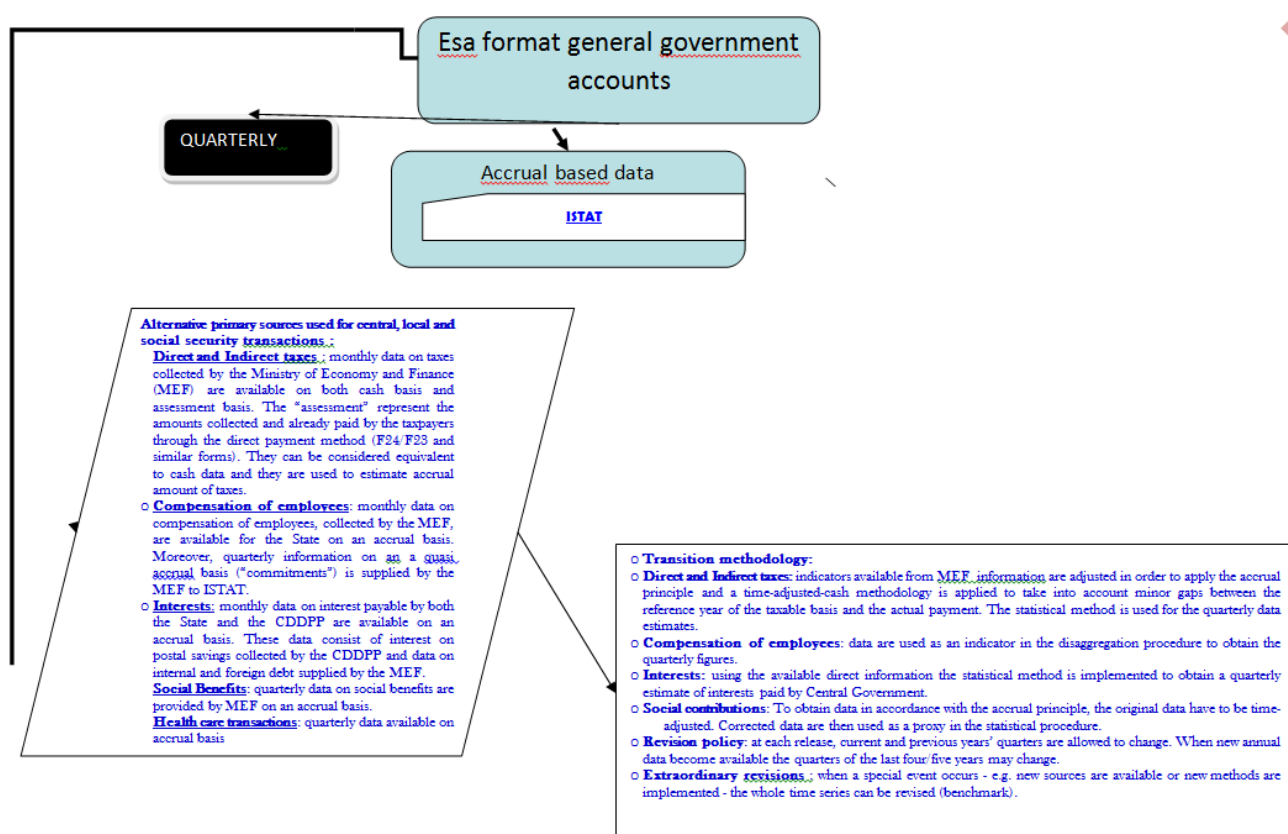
Esa format general government accounts

QUARTERLY

Accrual based data

ISTAT

Alternative primary sources used for central, local and social security transactions :

Direct and Indirect taxes : monthly data on taxes collected by the Ministry of Economy and Finance (MEF) are available on both cash basis and assessment basis. The "assessment" represent the amounts collected and already paid by the taxpayers through the direct payment method (F24/F23 and similar forms). They can be considered equivalent to cash data and they are used to estimate accrual amount of taxes.

o Compensation of employees: monthly data on compensation of employees, collected by the MEF, are available for the State on an accrual basis. Moreover, quarterly information on an a quasi accrual basis ("commitments") is supplied by the MEF to ISTAT.

o Interests: monthly data on interest payable by both the State and the CDDPP are available on an accrual basis. These data consist of interest on postal savings collected by the CDDPP and data on internal and foreign debt supplied by the MEF.

Social Benefits: quarterly data on social benefits are provided by MEF on an accrual basis.

Health care transactions: quarterly data available on accrual basis

o Transition methodology:

o Direct and Indirect taxes: indicators available from MEF information are adjusted in order to apply the accrual principle and a time-adjusted-cash methodology is applied to take into account minor gaps between the reference year of the taxable basis and the actual payment. The statistical method is used for the quarterly data estimates.

o Compensation of employees: data are used as an indicator in the disaggregation procedure to obtain the quarterly figures.

o Interests: using the available direct information the statistical method is implemented to obtain a quarterly estimate of interests paid by Central Government.

o Social contributions: To obtain data in accordance with the accrual principle, the original data have to be time-adjusted. Corrected data are then used as a proxy in the statistical procedure.

o Revision policy: at each release, current and previous years' quarters are allowed to change. When new annual data become available the quarters of the last four/five years may change.

o Extraordinary revisions : when a special event occurs - e.g. new sources are available or new methods are implemented - the whole time series can be revised (benchmark).